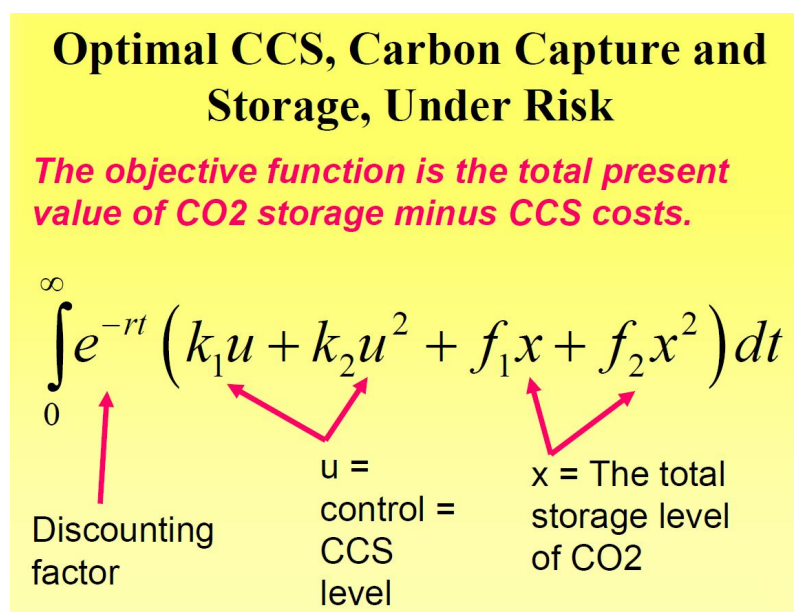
Optimal CCS, Carbon Capture and Storage, Under Risk

The objective function is the total present value of CO2 storage minus CCS costs.

$\int_0^\infty e^{-rt}\left(k_1u + k_2u^2 + f_1x + f_2x^2\right)dt$

Discounting factor

u = control = CCS level

x = The total storage level of CO2